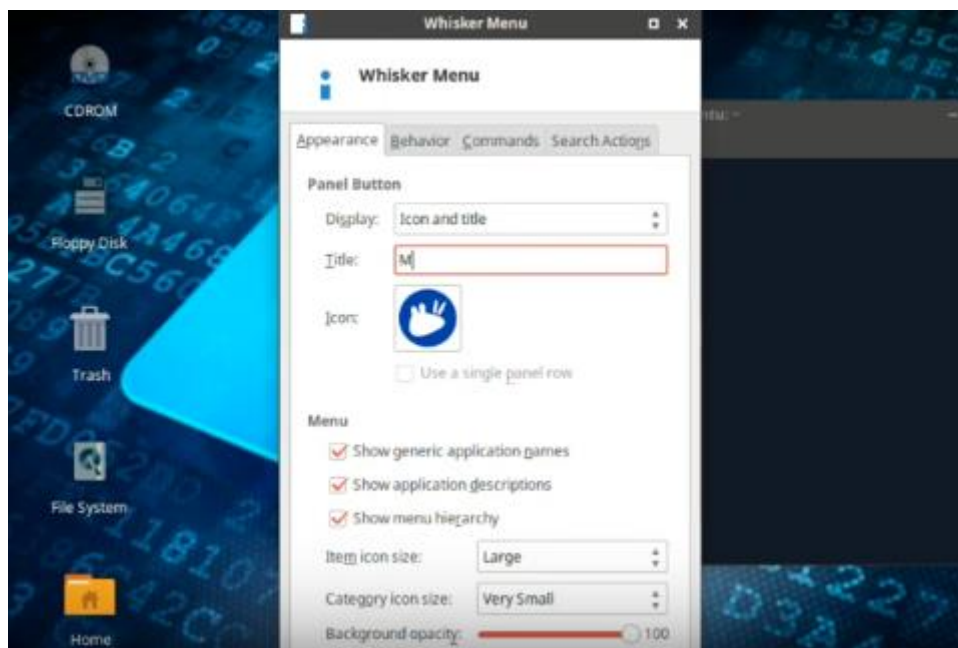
CDROM

Floppy Disk

Trash

File System

Home

Whisker Menu

Whisker Menu

Appearance Behavior Commands Search Actions

Panel Button

Display: Icon and title

Title: M

Icon:

Use a single panel row

Menu

Show generic application names

Show application descriptions

Show menu hierarchy

Item icon size: Large

Category icon size: Very Small

Background opacity: 100